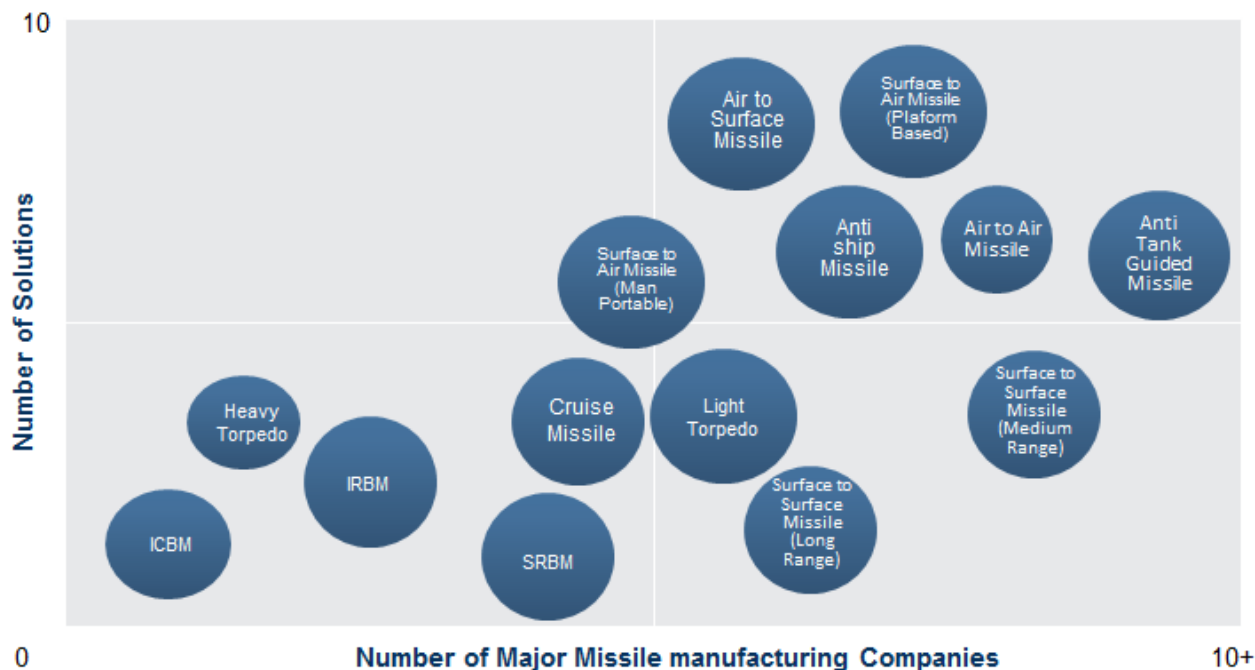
10

Number of Solutions

Air to Surface Missile

Surface to Air Missile (Plaform Based)

Anti ship Missile

Air to Air Missile

Anti Tank Guided Missile

Surface to Air Missile (Man Portable)

Heavy Torpedo

Cruise Missile

Light Torpedo

Surface to Surface Missile (Medium Range)

IRBM

Surface to Surface Missile (Long Range)

ICBM

SRBM

0

Number of Major Missile manufacturing Companies

10+